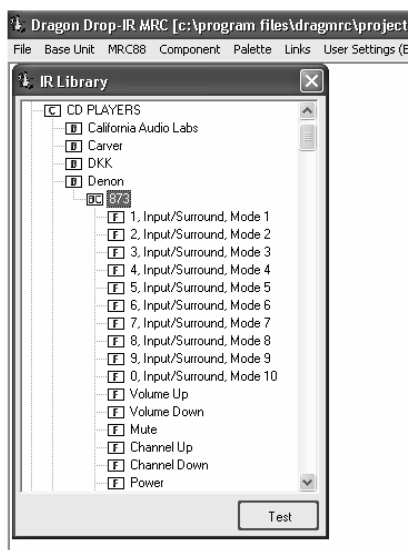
Dragon Drop-IR MRC [c:\program files\dragmrc\project
File Base Unit MRC88 Component Palette Links User Settings (E

IR Library

C CD PLAYERS
B California Audio Labs
B Carver
B DKK
B Denon
BC 873
F 1, Input/Surround, Mode 1
F 2, Input/Surround, Mode 2
F 3, Input/Surround, Mode 3
F 4, Input/Surround, Mode 4
F 5, Input/Surround, Mode 5
F 6, Input/Surround, Mode 6
F 7, Input/Surround, Mode 7
F 8, Input/Surround, Mode 8
F 9, Input/Surround, Mode 9
F 0, Input/Surround, Mode 10
F Volume Up
F Volume Down
F Mute
F Channel Up
F Channel Down
F Power

Test